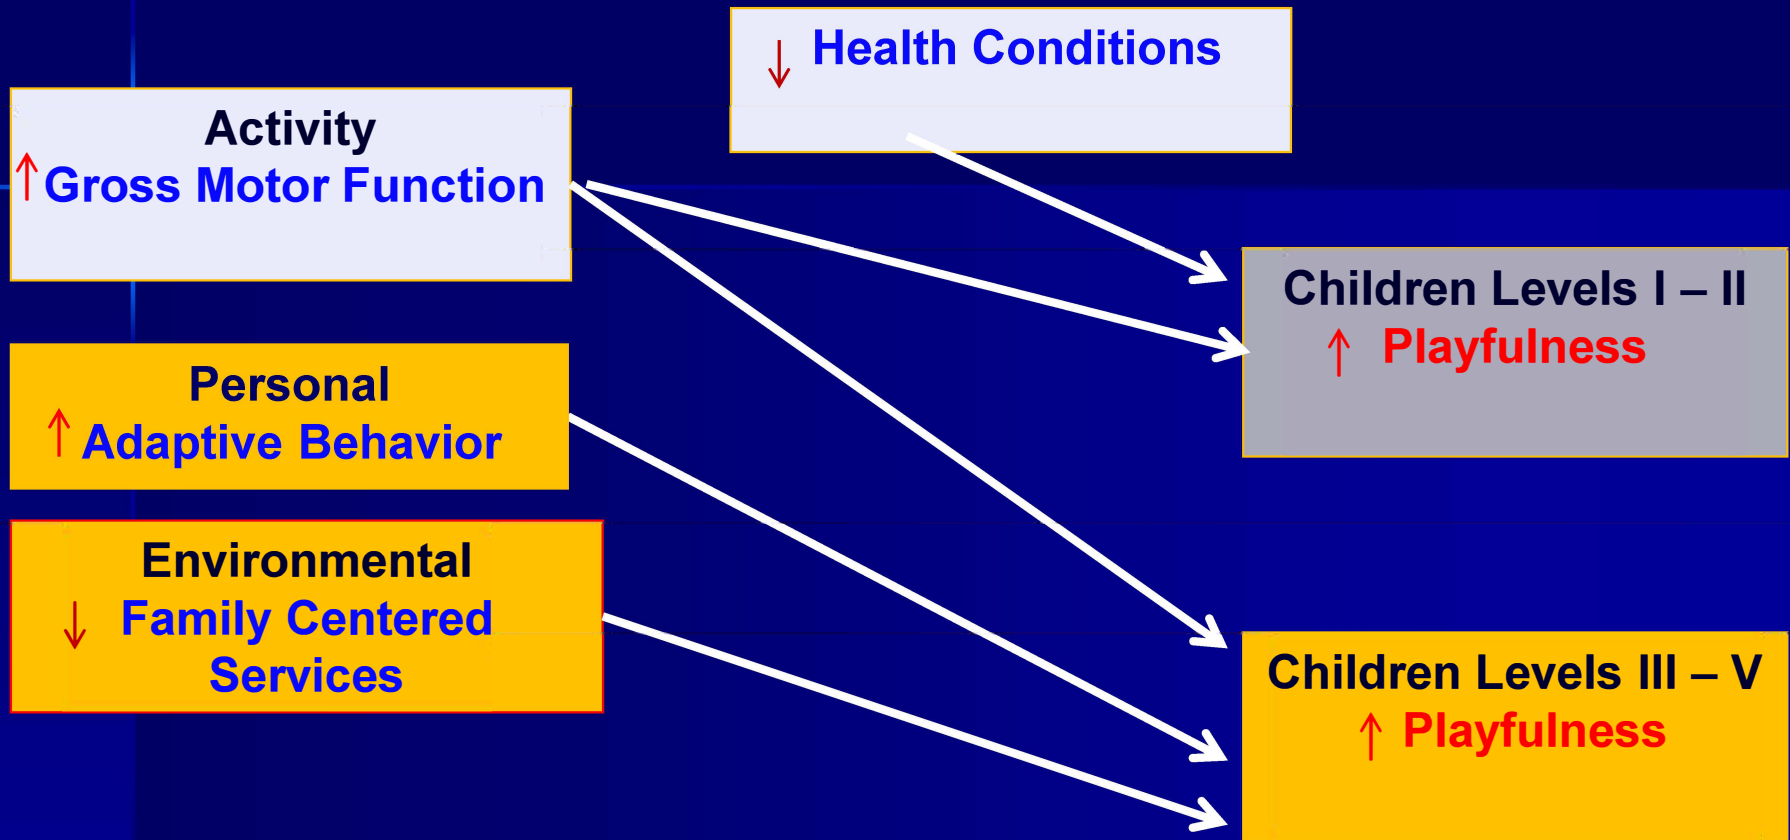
↓ Health Conditions

Activity
↑Gross Motor Function

Personal
↑ Adaptive Behavior

Environmental
↓ Family Centered Services

Children Levels I – II
↑ Playfulness

Children Levels III – V
↑ Playfulness